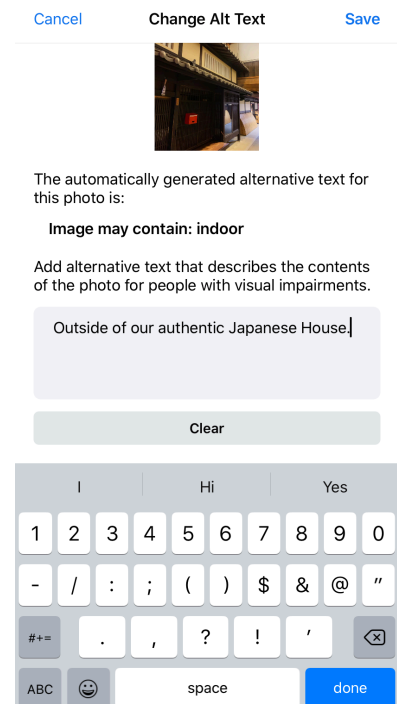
Cancel Change Alt Text Save

The automatically generated alternative text for this photo is:

Image may contain: indoor

Add alternative text that describes the contents of the photo for people with visual impairments.

Outside of our authentic Japanese House.

Clear

I Hi Yes

1 2 3 4 5 6 7 8 9 0

- / : ; ( ) $ & @ "

#+= . , ? ! '

ABC space done